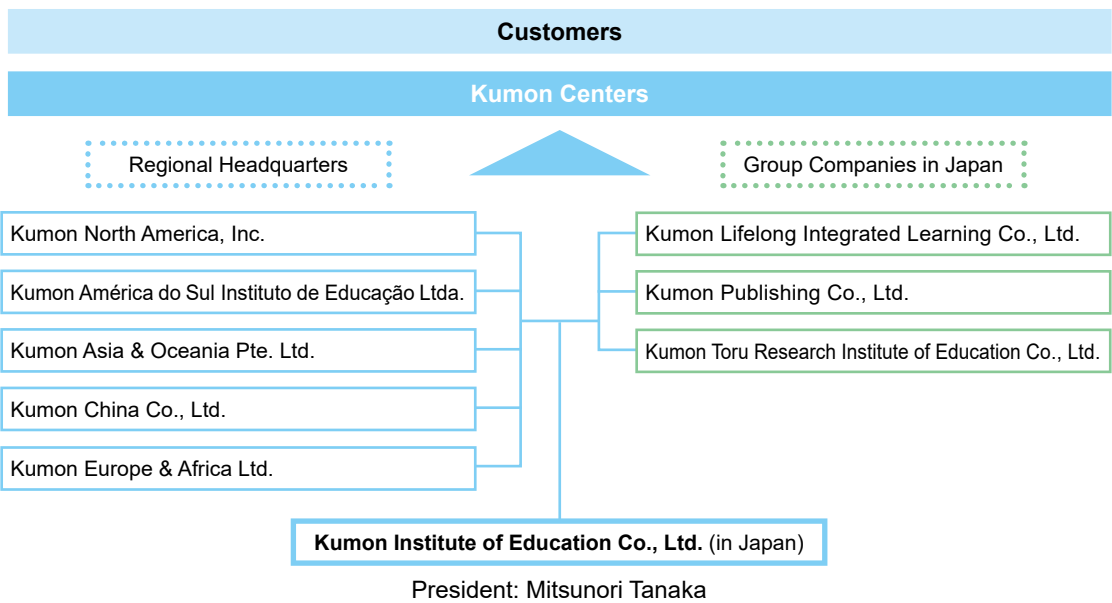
Customers

Kumon Centers

Regional Headquarters

Group Companies in Japan

Kumon North America, Inc.

Kumon América do Sul Instituto de Educação Ltda.

Kumon Asia & Oceania Pte. Ltd.

Kumon China Co., Ltd.

Kumon Europe & Africa Ltd.

Kumon Lifelong Integrated Learning Co., Ltd.

Kumon Publishing Co., Ltd.

Kumon Toru Research Institute of Education Co., Ltd.

Kumon Institute of Education Co., Ltd. (in Japan)

President: Mitsunori Tanaka